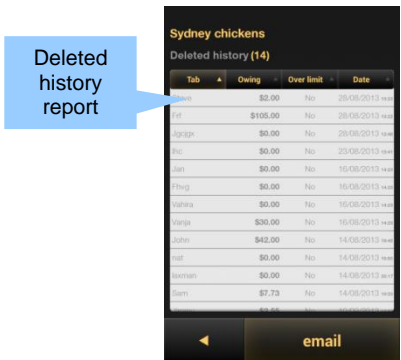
Deleted history report

Sydney chickens

Deleted history (14)

| Tab | Owing | Over limit | Date |
|---|---|---|---|
| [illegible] | \$2.00 | No | 28/08/2013 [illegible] |
| Fif | \$105.00 | No | 28/08/2013 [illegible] |
| Jgcjgx | \$0.00 | No | 28/08/2013 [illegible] |
| Ihc | \$0.00 | No | 23/08/2013 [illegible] |
| Jan | \$0.00 | No | 16/08/2013 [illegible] |
| Fhcg | \$0.00 | No | 16/08/2013 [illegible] |
| Vahka | \$0.00 | No | 16/08/2013 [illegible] |
| Vanja | \$30.00 | No | 16/08/2013 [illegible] |
| John | \$42.00 | No | 14/08/2013 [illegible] |
| nat | \$0.00 | No | 14/08/2013 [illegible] |
| Iksman | \$0.00 | No | 14/08/2013 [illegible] |
| Sam | \$7.73 | No | 14/08/2013 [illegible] |
| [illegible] | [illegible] | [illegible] | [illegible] |

◄

email